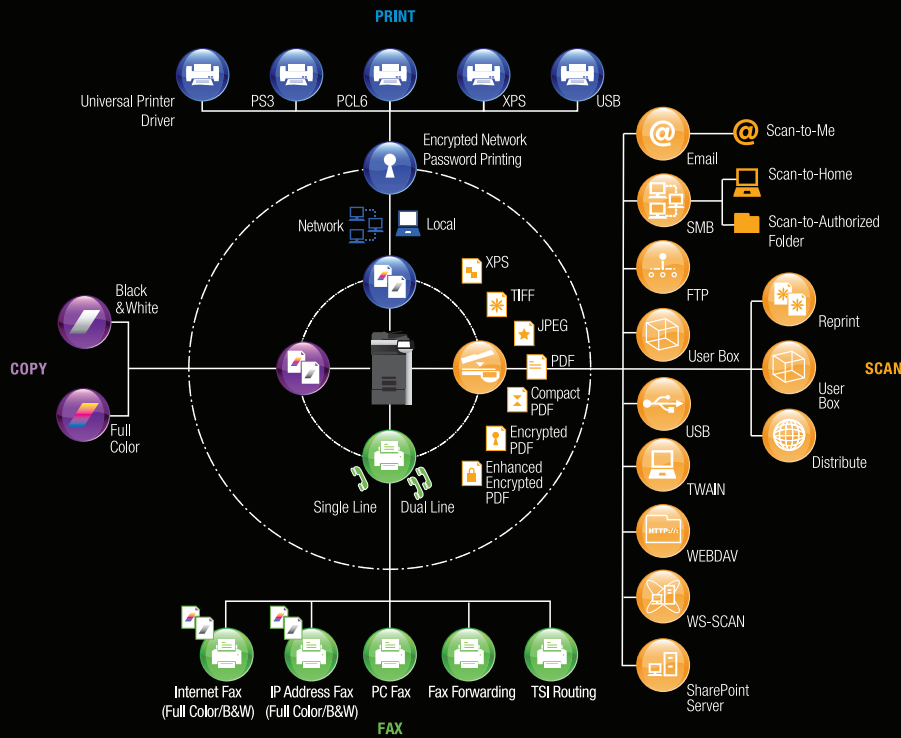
PRINT

Universal Printer Driver

PS3

PCL6

XPS

USB

Encrypted Network Password Printing

Network

Local

XPS

TIFF

JPEG

PDF

Compact PDF

Encrypted PDF

Enhanced Encrypted PDF

Black & White

Full Color

COPY

Single Line

Dual Line

Email

Scan-to-Me

SMB

Scan-to-Home

Scan-to-Authorized Folder

FTP

User Box

Reprint

User Box

Distribute

SCAN

USB

TWAIN

HTTP://

WEBDAV

WS-SCAN

SharePoint Server

Internet Fax (Full Color/B&W)

IP Address Fax (Full Color/B&W)

PC Fax

Fax Forwarding

TSI Routing

FAX